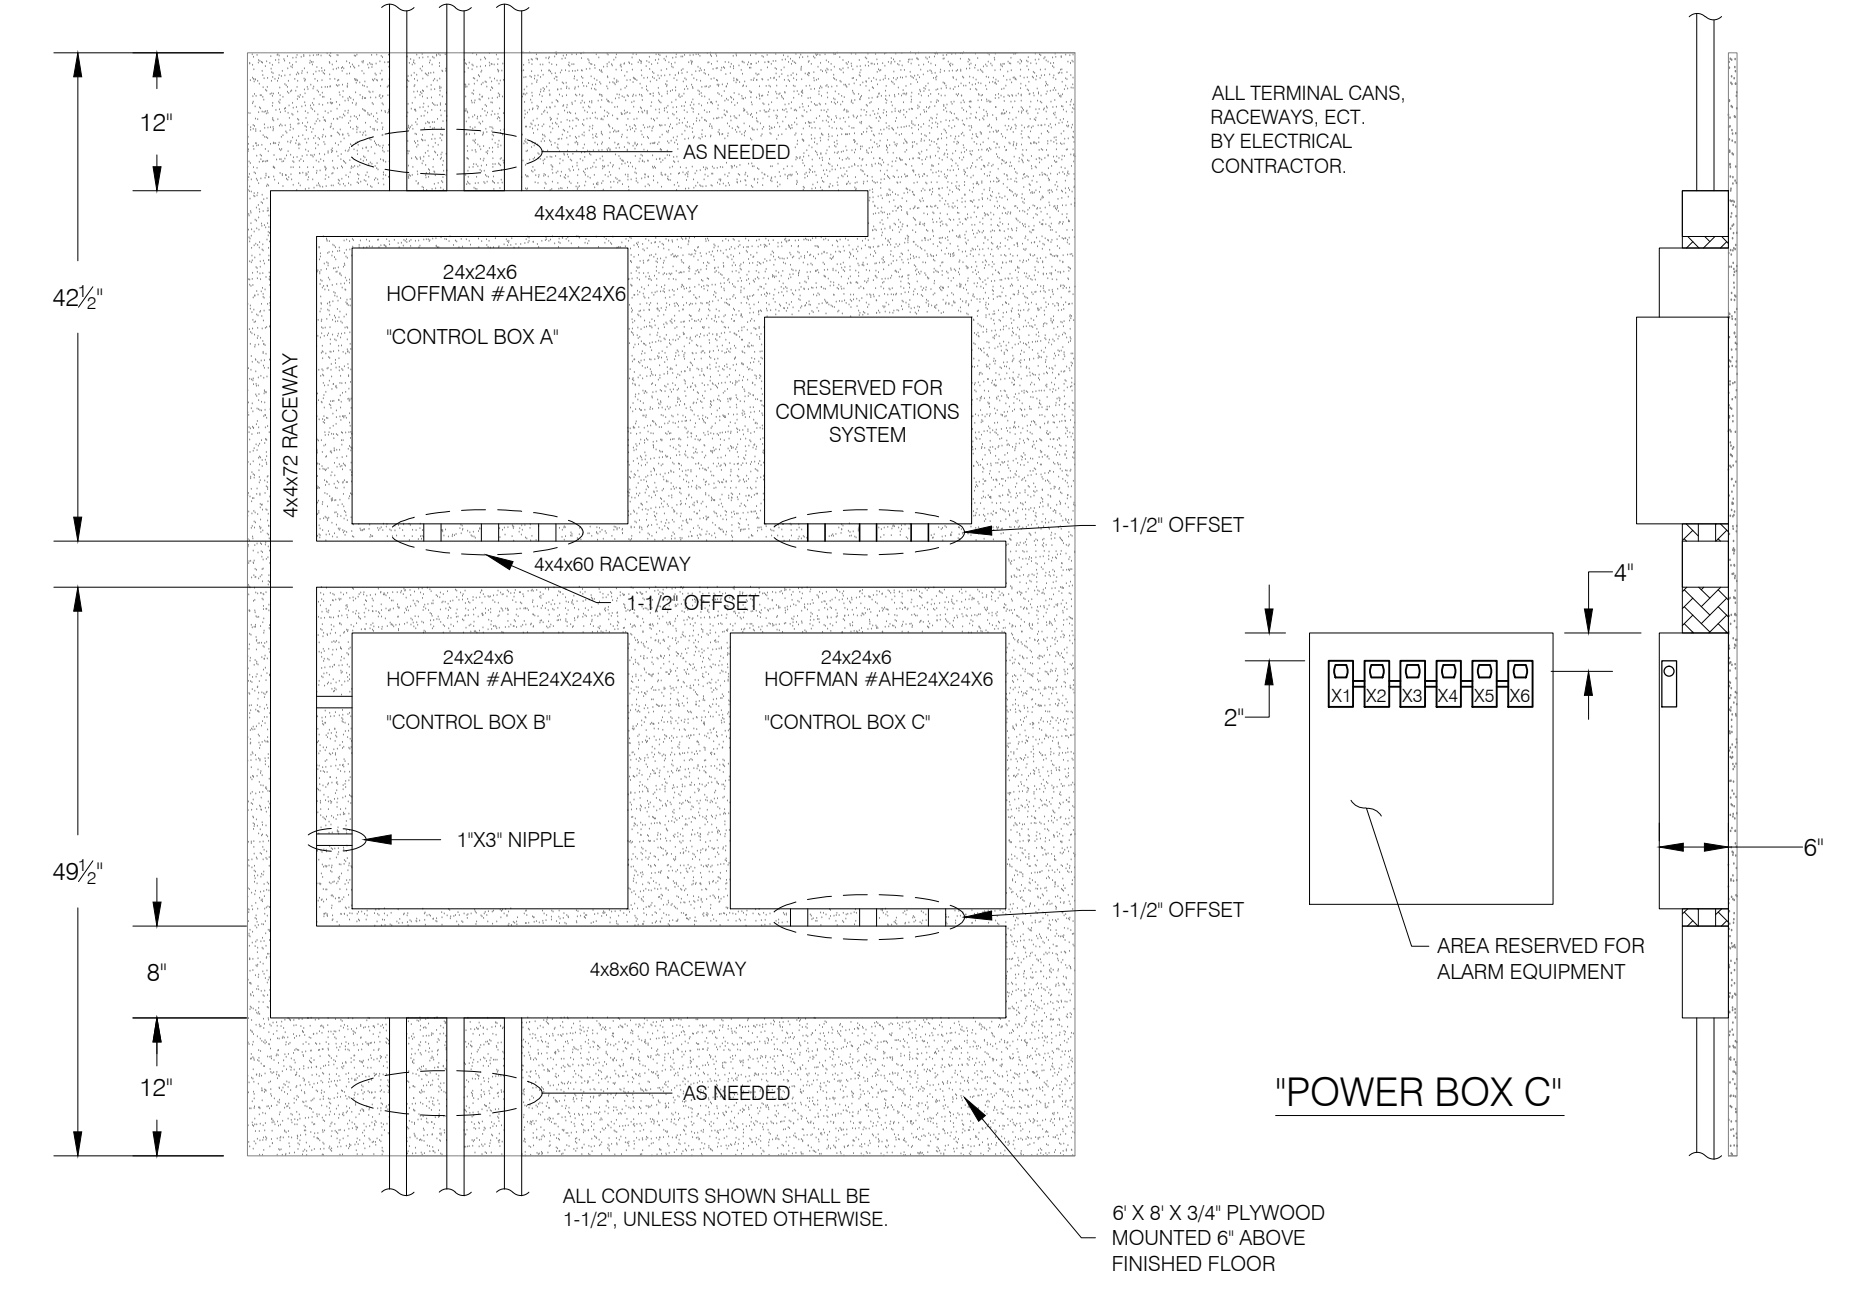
12"

AS NEEDED

ALL TERMINAL CANS, RACEWAYS, ECT. BY ELECTRICAL CONTRACTOR.

4x4x48 RACEWAY

$42\frac{1}{2}$"

24x24x6
HOFFMAN #AHE24X24X6

"CONTROL BOX A"

4x4x72 RACEWAY

RESERVED FOR COMMUNICATIONS SYSTEM

1-1/2" OFFSET

4x4x60 RACEWAY

1-1/2" OFFSET

4"

24x24x6
HOFFMAN #AHE24X24X6

"CONTROL BOX B"

24x24x6
HOFFMAN #AHE24X24X6

"CONTROL BOX C"

X1 X2 X3 X4 X5 X6

2"

1"X3" NIPPLE

6"

$49\frac{1}{2}$"

1-1/2" OFFSET

AREA RESERVED FOR ALARM EQUIPMENT

8"

4x8x60 RACEWAY

12"

AS NEEDED

"POWER BOX C"

ALL CONDUITS SHOWN SHALL BE 1-1/2", UNLESS NOTED OTHERWISE.

6' X 8' X 3/4" PLYWOOD MOUNTED 6" ABOVE FINISHED FLOOR